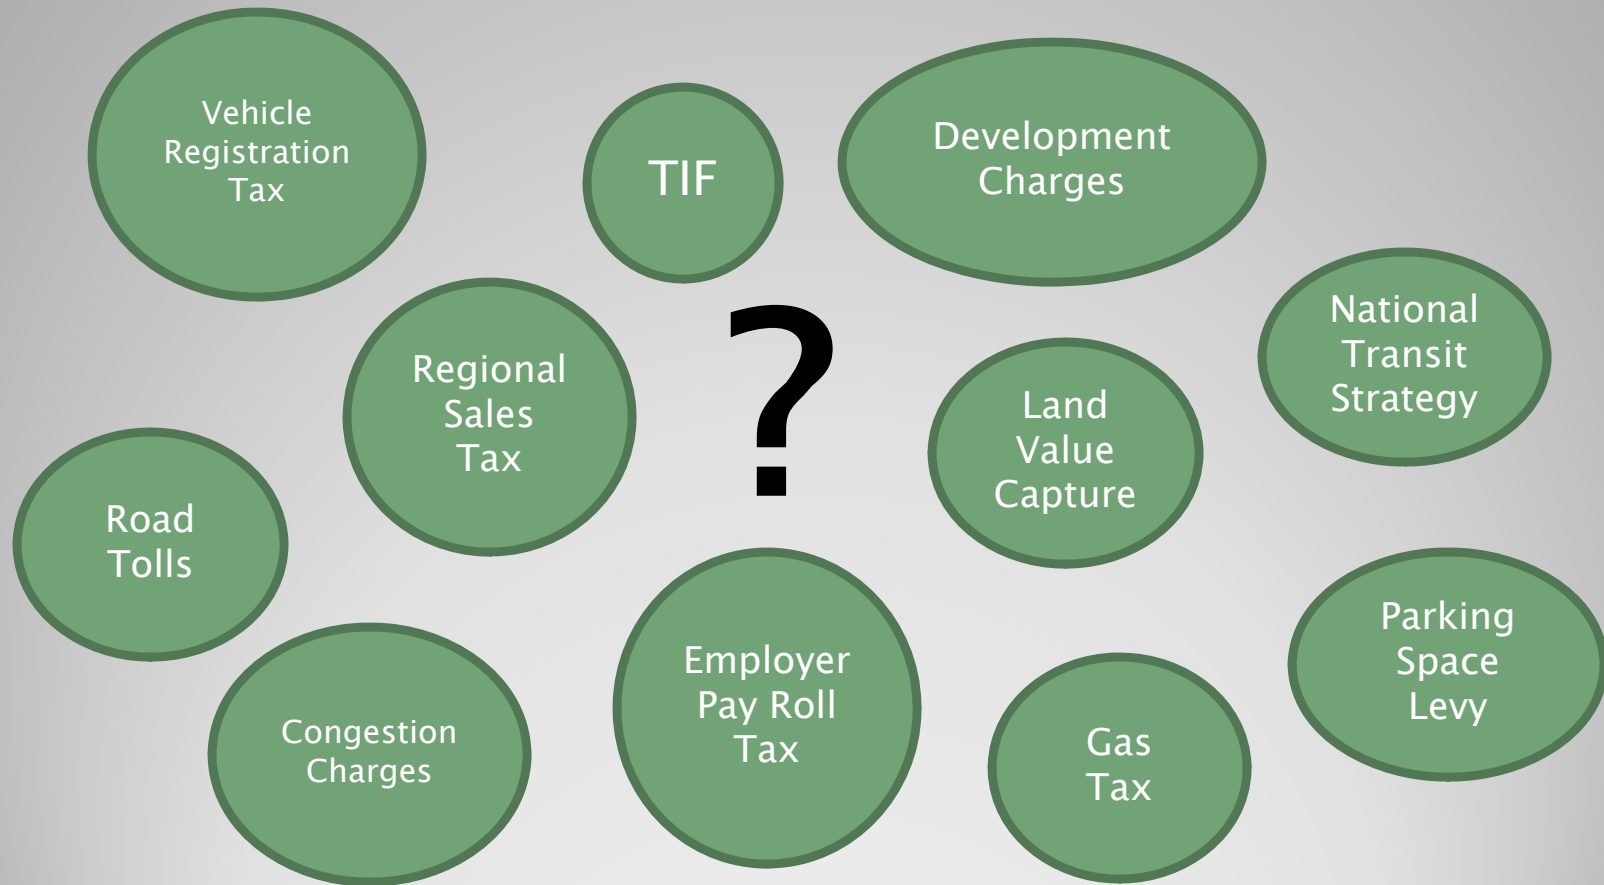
Vehicle Registration Tax

TIF

Development Charges

National Transit Strategy

Regional Sales Tax

?

Land Value Capture

Road Tolls

Congestion Charges

Employer Pay Roll Tax

Gas Tax

Parking Space Levy